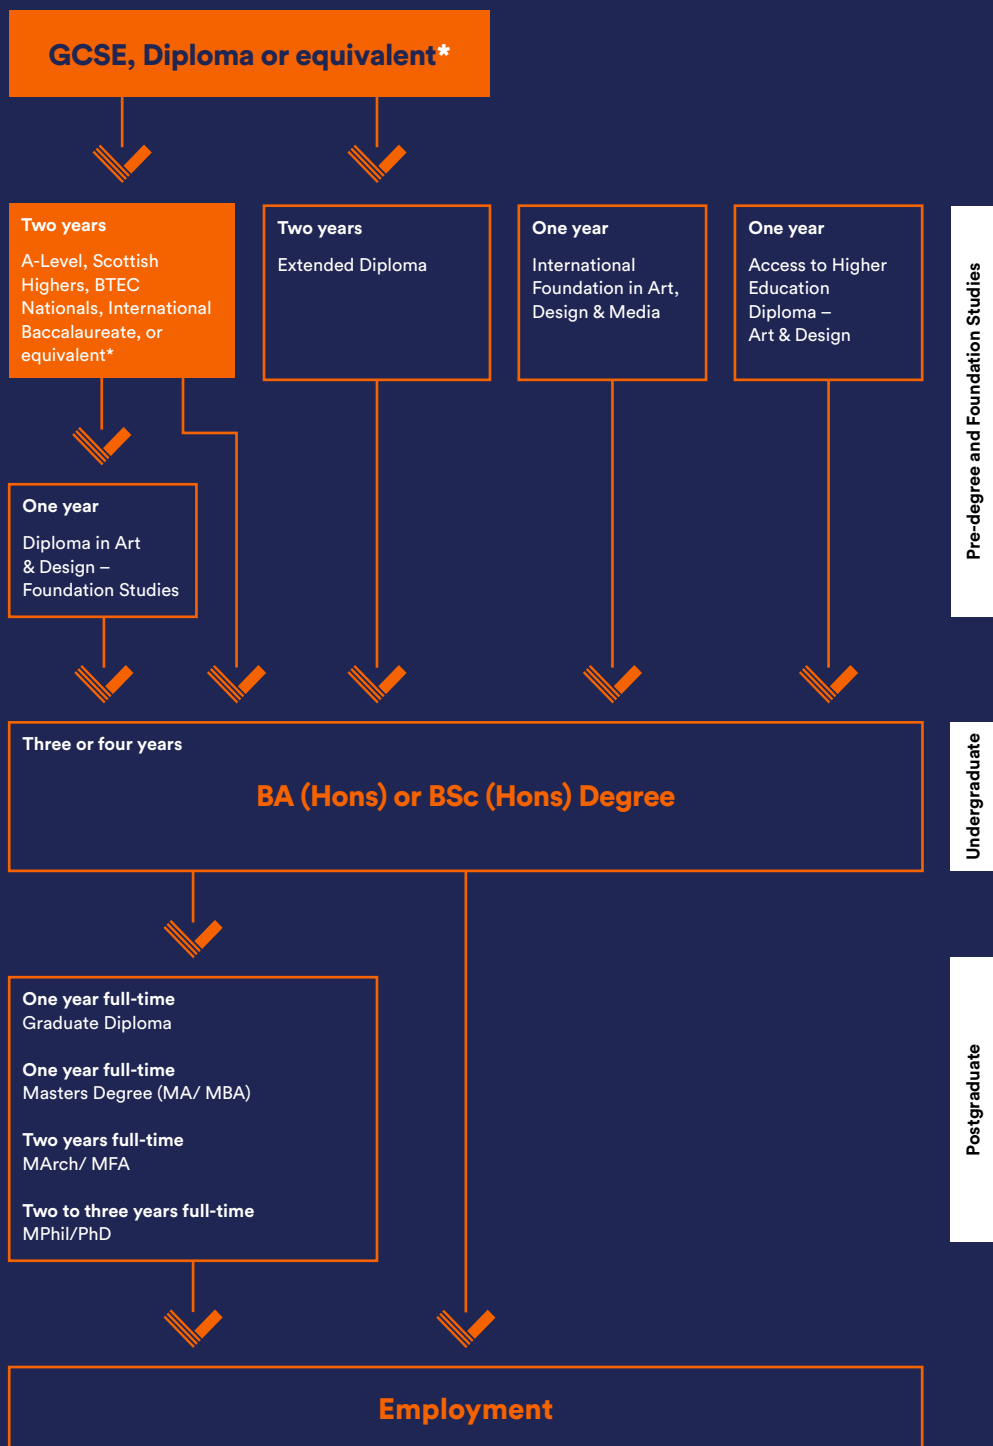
GCSE, Diploma or equivalent*

Two years
A-Level, Scottish Highers, BTEC Nationals, International Baccalaureate, or equivalent*

Two years
Extended Diploma

One year
International Foundation in Art, Design & Media

One year
Access to Higher Education Diploma – Art & Design

Pre-degree and Foundation Studies

One year
Diploma in Art & Design – Foundation Studies

Three or four years
BA (Hons) or BSc (Hons) Degree

Undergraduate

One year full-time
Graduate Diploma

One year full-time
Masters Degree (MA/ MBA)

Two years full-time
MArch/ MFA

Two to three years full-time
MPhil/PhD

Postgraduate

Employment